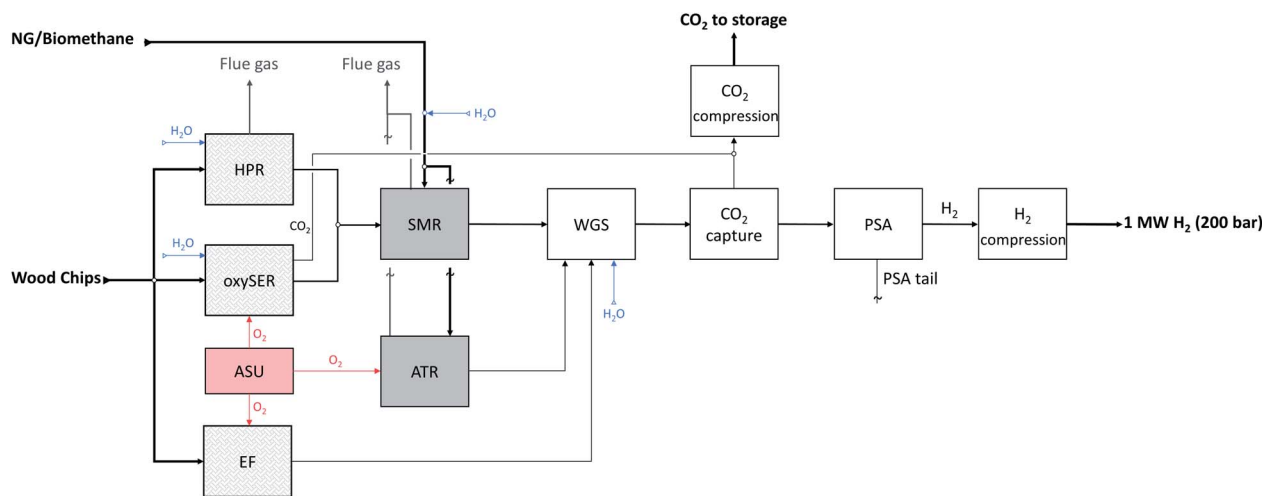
NG/Biomethane

CO$_2$ to storage

Flue gas

Flue gas

H$_2$O

H$_2$O

CO$_2$ compression

HPR

CO$_2$

SMR

WGS

CO$_2$ capture

PSA

H$_2$

H$_2$ compression

1 MW H$_2$ (200 bar)

H$_2$O

Wood Chips

oxySER

PSA tail

H$_2$O

O$_2$

ASU

O$_2$

ATR

O$_2$

EF